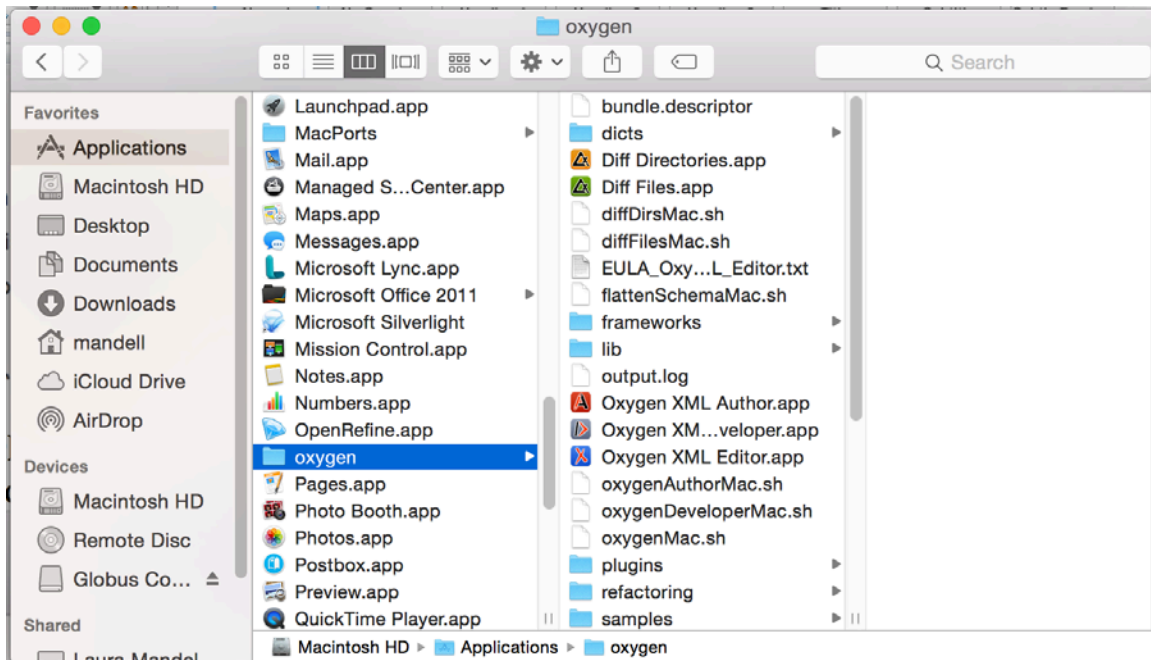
oxygen

Search

Favorites
Applications
Macintosh HD
Desktop
Documents
Downloads
mandell
iCloud Drive
AirDrop

Devices
Macintosh HD
Remote Disc
Globus Co...

Shared
Laura Mandel

Launchpad.app
MacPorts
Mail.app
Managed S...Center.app
Maps.app
Messages.app
Microsoft Lync.app
Microsoft Office 2011
Microsoft Silverlight
Mission Control.app
Notes.app
Numbers.app
OpenRefine.app
oxygen
Pages.app
Photo Booth.app
Photos.app
Postbox.app
Preview.app
QuickTime Player.app

bundle.descriptor
dicts
Diff Directories.app
Diff Files.app
diffDirsMac.sh
diffFilesMac.sh
EULA_Oxy...L_Editor.txt
flattenSchemaMac.sh
frameworks
lib
output.log
Oxygen XML Author.app
Oxygen XM...veloper.app
Oxygen XML Editor.app
oxygenAuthorMac.sh
oxygenDeveloperMac.sh
oxygenMac.sh
plugins
refactoring
samples

Macintosh HD ▸ Applications ▸ oxygen